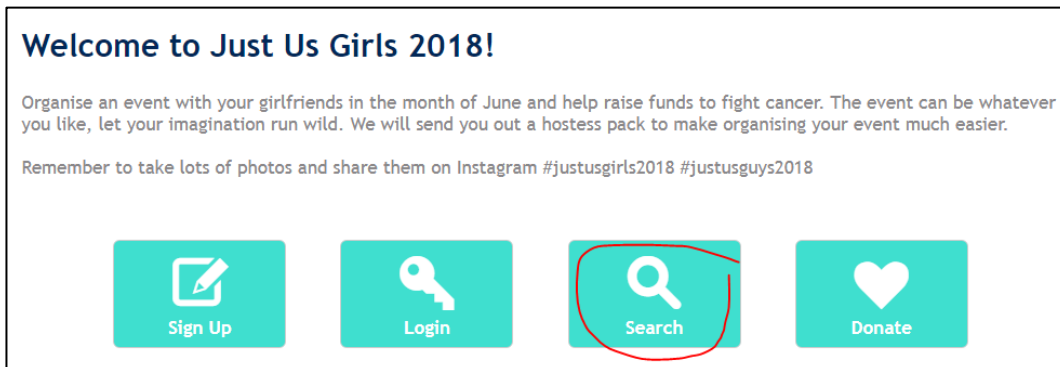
Welcome to Just Us Girls 2018!

Organise an event with your girlfriends in the month of June and help raise funds to fight cancer. The event can be whatever you like, let your imagination run wild. We will send you out a hostess pack to make organising your event much easier.

Remember to take lots of photos and share them on Instagram #justusgirls2018 #justusguys2018

Sign Up

Login

Search

Donate